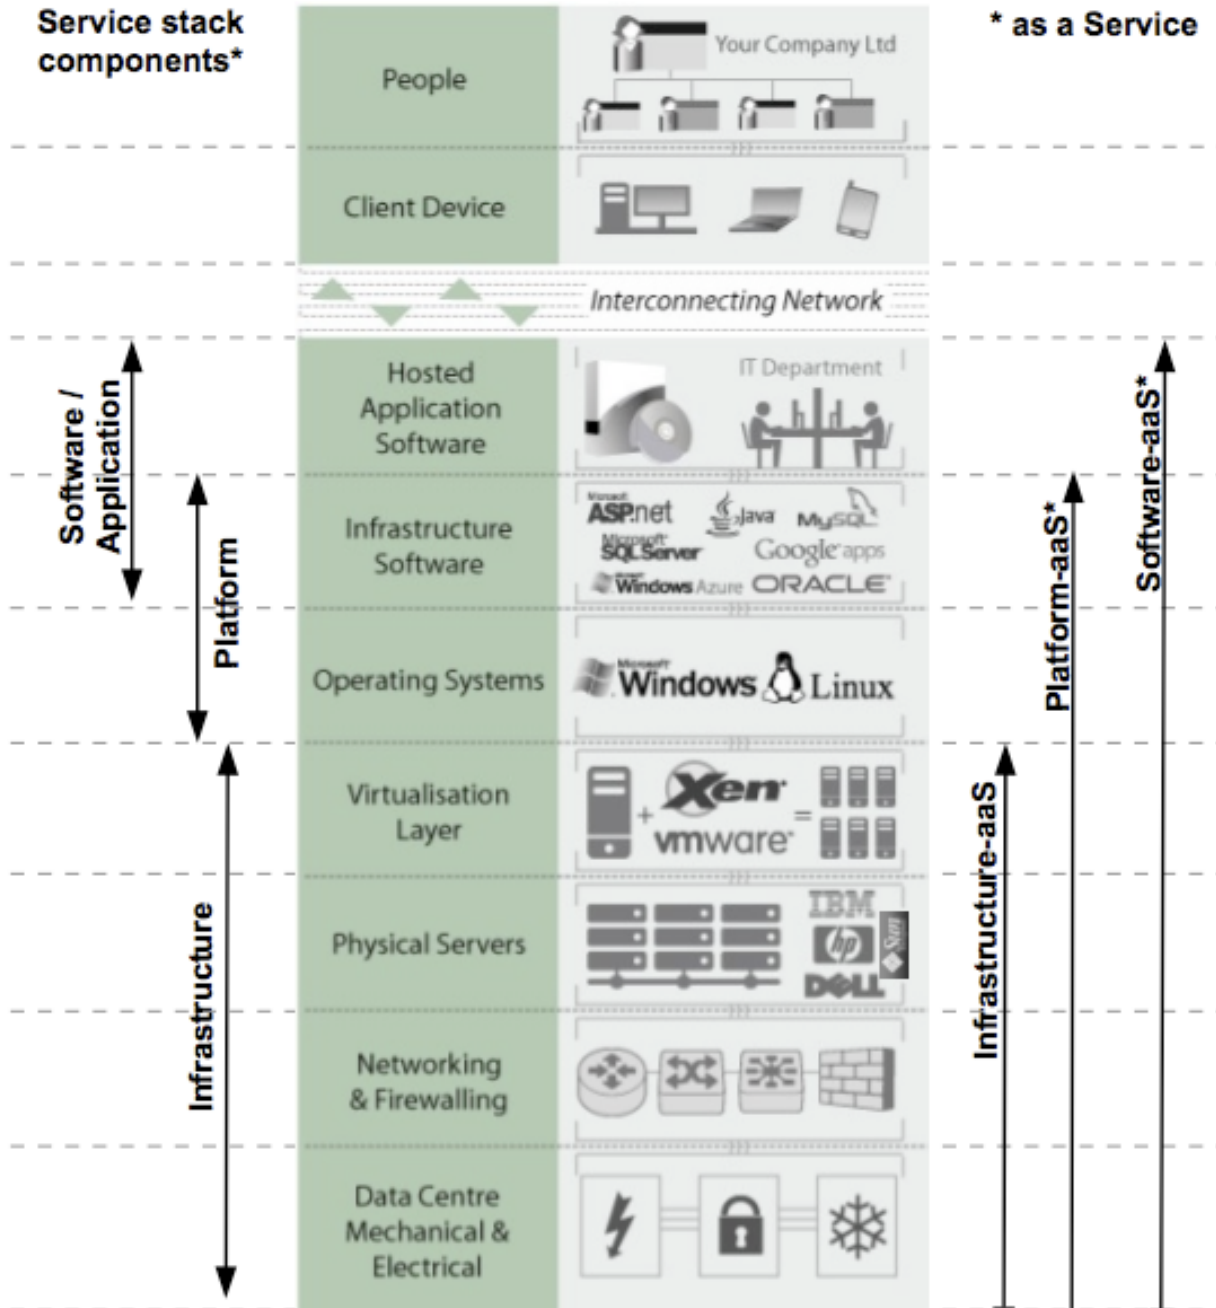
Service stack components*

* as a Service

People

Your Company Ltd

Client Device

Interconnecting Network

Hosted Application Software

IT Department

Infrastructure Software

Microsoft ASP.net

Java

MySQL

Microsoft SQL Server

Google apps

Windows Azure

ORACLE

Operating Systems

Microsoft Windows

Linux

Virtualisation Layer

Xen

vmware

Physical Servers

IBM

hp

Sun

DELL

Networking & Firewalling

Data Centre Mechanical & Electrical

Software / Application

Platform

Infrastructure

Infrastructure-aaS

Platform-aaS*

Software-aaS*